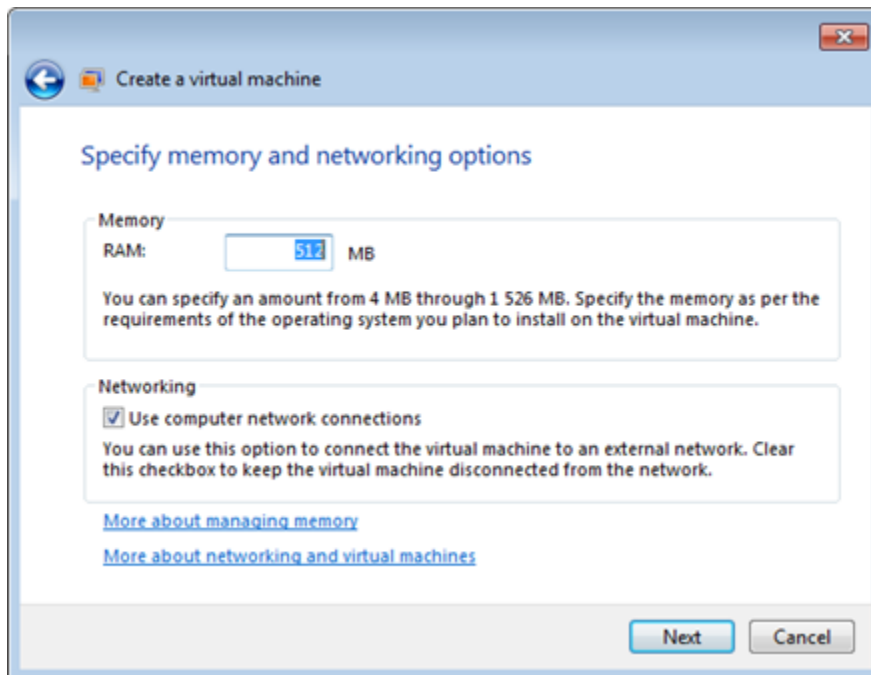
Create a virtual machine

Specify memory and networking options

Memory

RAM: 512 MB

You can specify an amount from 4 MB through 1 526 MB. Specify the memory as per the requirements of the operating system you plan to install on the virtual machine.

Networking

Use computer network connections

You can use this option to connect the virtual machine to an external network. Clear this checkbox to keep the virtual machine disconnected from the network.

More about managing memory

More about networking and virtual machines

Next Cancel